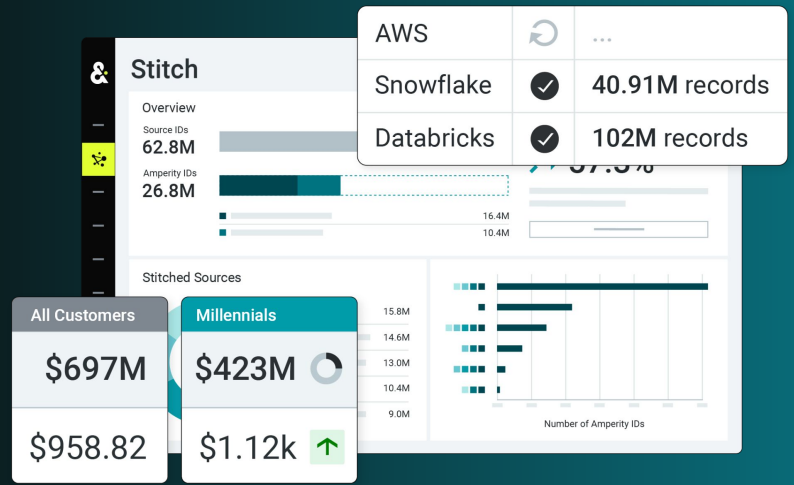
&

Stitch

Overview

Source IDs
62.8M

Amperity IDs
26.8M

16.4M

10.4M

57.3%

| AWS | | ... |
|---|---|---|
| Snowflake | | 40.91M records |
| Databricks | | 102M records |

Stitched Sources

15.8M

14.6M

13.0M

10.4M

9.0M

Number of Amperity IDs

All Customers

$697M

$958.82

Millennials

$423M

$1.12k